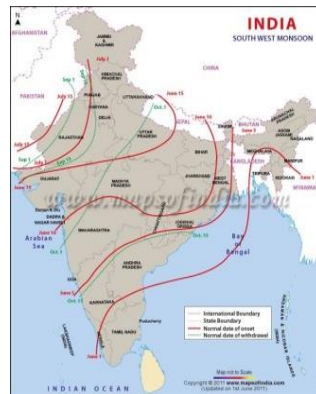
INDIA
SOUTH WEST MONSOON

AFGHANISTAN
JAMMU & KASHMIR
July 1
HIMACHAL PRADESH
PUNJAB
CHINA
PAKISTAN
July 15
Sep 1
HARYANA
UTTARAKHAND
DELHI
Oct. 1
June 15
RAJASTHAN
UTTAR PRADESH
NEPAL
June 30
SIKKIM
BHUTAN
June 5
ARUNACHAL PRADESH
ASSAM
NAGALAND
July 15
Sep 1
BIHAR
MEGHALAYA
MANIPUR
Sep 15
June 15
GUJARAT
MADHYA PRADESH
JHARKHAND
WEST BENGAL
BANGLADESH
TRIPURA
MIZORAM
MYANMAR
DAMAN & DIU
DADRA & NAGAR HAVELI
June 10
CHHATTISGARH
ORISSA
www.mapsofindia.com
MAHARASHTRA
Oct. 15
Arabian Sea
Bay of Bengal
GOA
ANDHRA PRADESH
Oct. 15
KARNATAKA
Puducherry
LAKSHADWEEP
TAMIL NADU
KERALA
June 1
ANDAMAN & NICOBAR ISLANDS
International Boundary
State Boundary
Normal date of onset
Normal date of withdrawal
Map not to Scale
Copyright © 2011 www.mapsofindia.com
(Updated on 1st June 2011)
INDIAN OCEAN